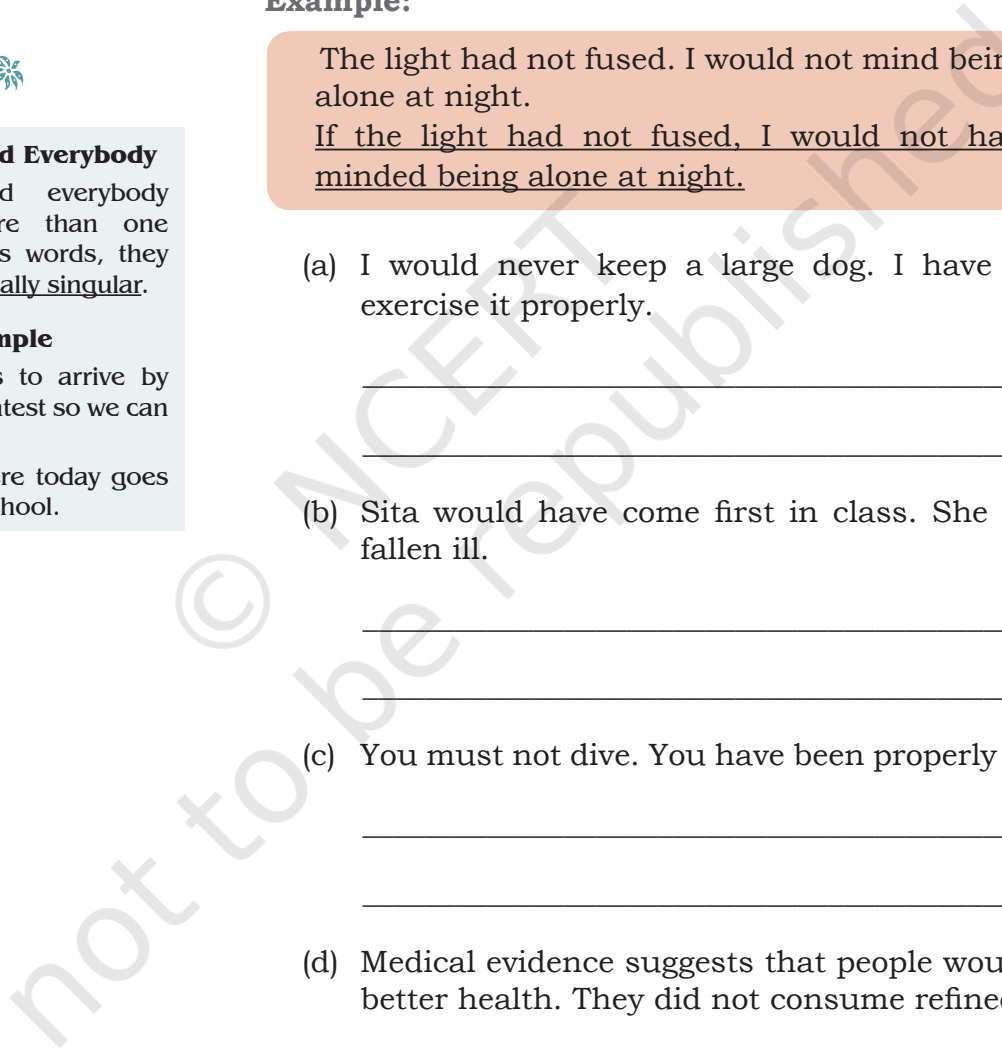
d Everybody

d everybody re than one s words, they ally singular.

nple

s to arrive by test so we can

re today goes hool.

Example:

The light had not fused. I would not mind bein alone at night.
If the light had not fused, I would not ha minded being alone at night.

(a) I would never keep a large dog. I have exercise it properly.

(b) Sita would have come first in class. She fallen ill.

(c) You must not dive. You have been properly

(d) Medical evidence suggests that people wou better health. They did not consume refine

© NCERT
not to be republished